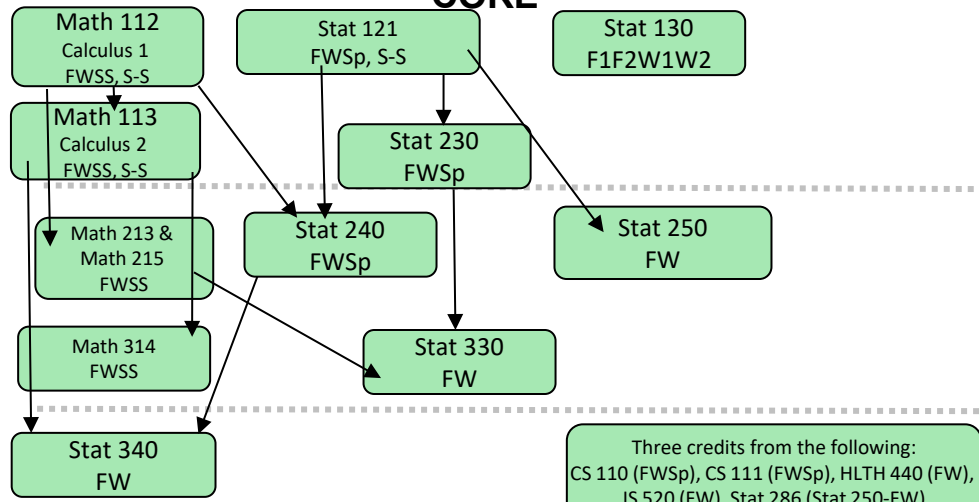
CORE

Math 112
Calculus 1
FWSS, S-S

Stat 121
FWSp, S-S

Stat 130
F1F2W1W2

Math 113
Calculus 2
FWSS, S-S

Stat 230
FWSp

Math 213 &
Math 215
FWSS

Stat 240
FWSp

Stat 250
FW

Math 314
FWSS

Stat 330
FW

Stat 340
FW

Three credits from the following:
CS 110 (FWSp), CS 111 (FWSp), HLTH 440 (FW),
IS 520 (FW), Stat 286 (Stat 250-FW)